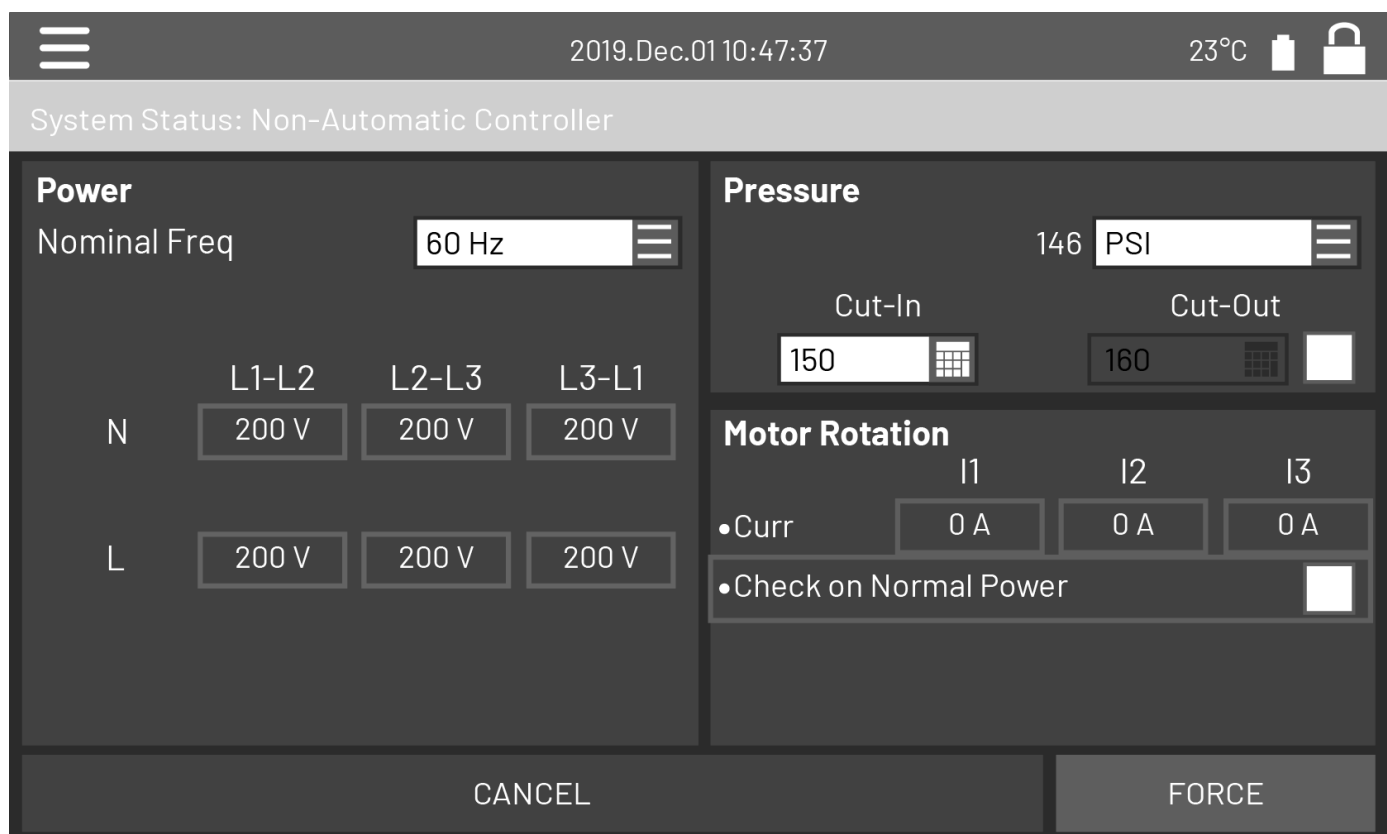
2019.Dec.01 10:47:37

23°C

System Status: Non-Automatic Controller

Power

Nominal Freq 60 Hz

| | L1-L2 | L2-L3 | L3-L1 |
|---|---|---|---|
| N | 200 V | 200 V | 200 V |
| L | 200 V | 200 V | 200 V |

Pressure

146 PSI

Cut-In 150

Cut-Out 160

Motor Rotation

| | I1 | I2 | I3 |
|---|---|---|---|
| •Curr | 0 A | 0 A | 0 A |

•Check on Normal Power

CANCEL

FORCE